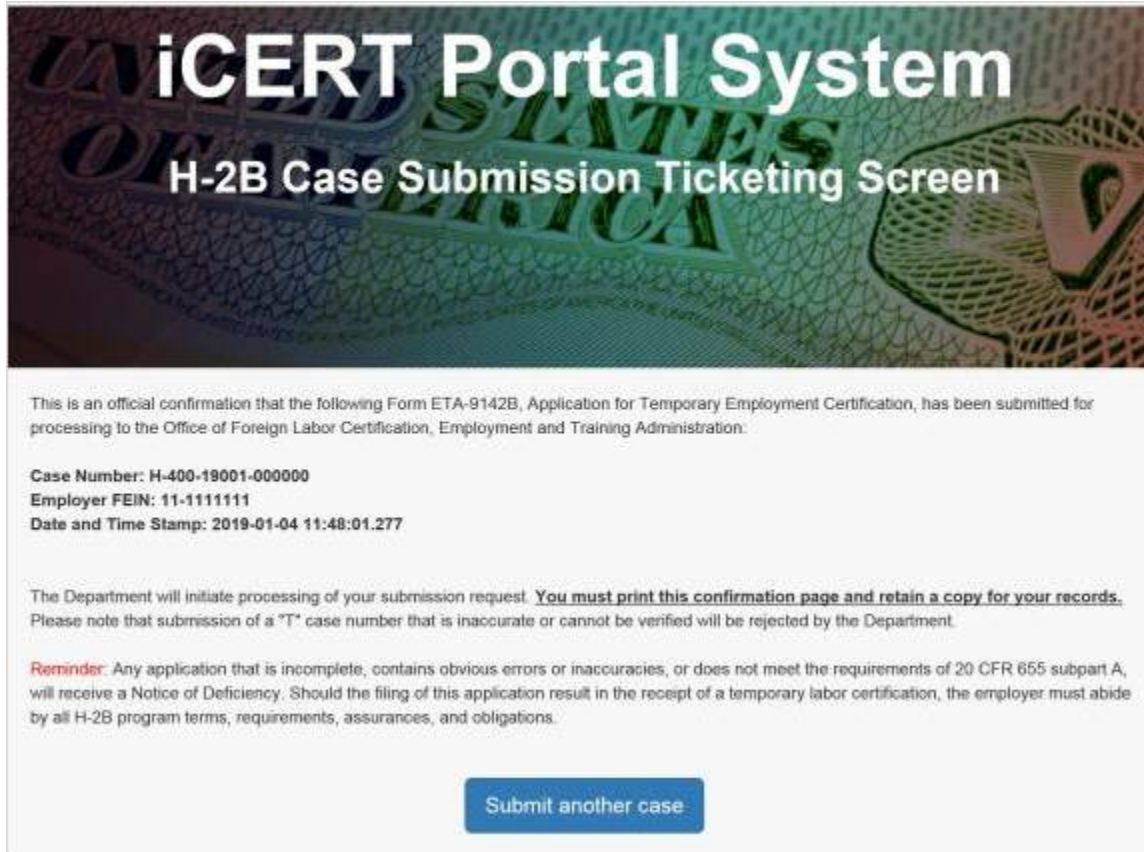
iCERT Portal System

H-2B Case Submission Ticketing Screen

This is an official confirmation that the following Form ETA-9142B, Application for Temporary Employment Certification, has been submitted for processing to the Office of Foreign Labor Certification, Employment and Training Administration:

Case Number: H-400-19001-000000
Employer FEIN: 11-1111111
Date and Time Stamp: 2019-01-04 11:48:01.277

The Department will initiate processing of your submission request. You must print this confirmation page and retain a copy for your records. Please note that submission of a "T" case number that is inaccurate or cannot be verified will be rejected by the Department.

Reminder: Any application that is incomplete, contains obvious errors or inaccuracies, or does not meet the requirements of 20 CFR 655 subpart A, will receive a Notice of Deficiency. Should the filing of this application result in the receipt of a temporary labor certification, the employer must abide by all H-2B program terms, requirements, assurances, and obligations.

Submit another case